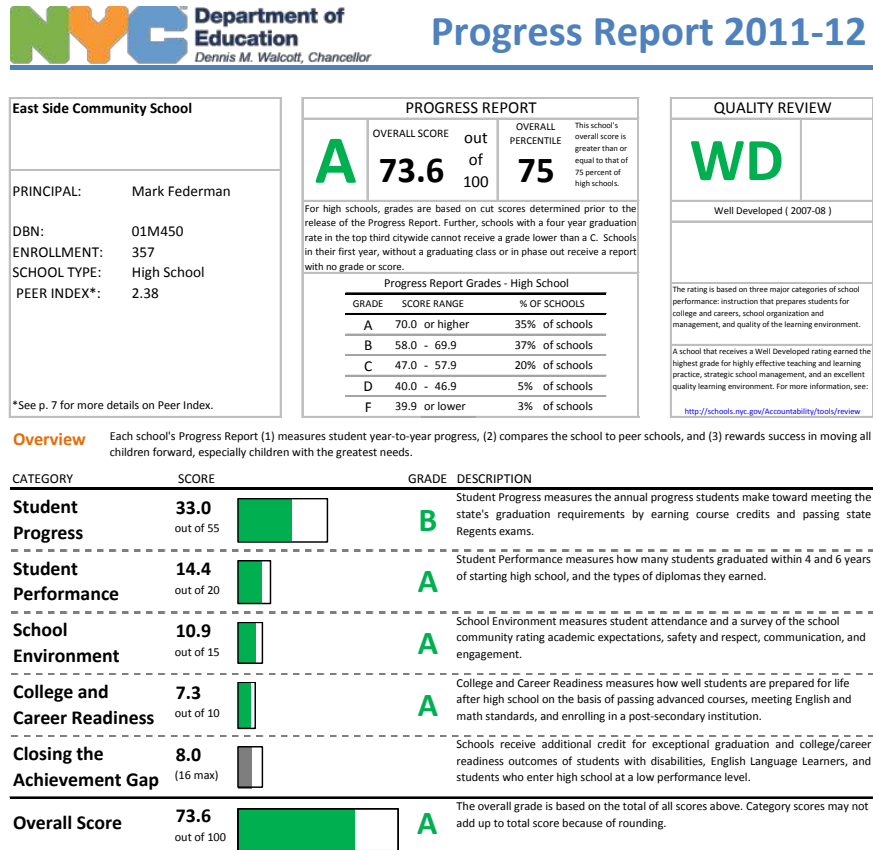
NYC Department of Education
Dennis M. Walcott, Chancellor

Progress Report 2011-12

East Side Community School

PRINCIPAL: Mark Federman

DBN: 01M450
ENROLLMENT: 357
SCHOOL TYPE: High School
PEER INDEX*: 2.38

*See p. 7 for more details on Peer Index.

PROGRESS REPORT

A

OVERALL SCORE
73.6
out of 100

OVERALL PERCENTILE
75

This school's overall score is greater than or equal to that of 75 percent of high schools.

For high schools, grades are based on cut scores determined prior to the release of the Progress Report. Further, schools with a four year graduation rate in the top third citywide cannot receive a grade lower than a C. Schools in their first year, without a graduating class or in phase out receive a report with no grade or score.

Progress Report Grades - High School

| GRADE | SCORE RANGE | % OF SCHOOLS |
|---|---|---|
| A | 70.0 or higher | 35% of schools |
| B | 58.0 - 69.9 | 37% of schools |
| C | 47.0 - 57.9 | 20% of schools |
| D | 40.0 - 46.9 | 5% of schools |
| F | 39.9 or lower | 3% of schools |

QUALITY REVIEW

WD

Well Developed ( 2007-08 )

The rating is based on three major categories of school performance: instruction that prepares students for college and careers, school organization and management, and quality of the learning environment.

A school that receives a Well Developed rating earned the highest grade for highly effective teaching and learning practice, strategic school management, and an excellent quality learning environment. For more information, see:

http://schools.nyc.gov/Accountability/tools/review

Overview Each school's Progress Report (1) measures student year-to-year progress, (2) compares the school to peer schools, and (3) rewards success in moving all children forward, especially children with the greatest needs.

| CATEGORY | SCORE | GRADE | DESCRIPTION |
|---|---|---|---|
| Student Progress | 33.0 out of 55 | B | Student Progress measures the annual progress students make toward meeting the state's graduation requirements by earning course credits and passing state Regents exams. |
| Student Performance | 14.4 out of 20 | A | Student Performance measures how many students graduated within 4 and 6 years of starting high school, and the types of diplomas they earned. |
| School Environment | 10.9 out of 15 | A | School Environment measures student attendance and a survey of the school community rating academic expectations, safety and respect, communication, and engagement. |
| College and Career Readiness | 7.3 out of 10 | A | College and Career Readiness measures how well students are prepared for life after high school on the basis of passing advanced courses, meeting English and math standards, and enrolling in a post-secondary institution. |
| Closing the Achievement Gap | 8.0 (16 max) | | Schools receive additional credit for exceptional graduation and college/career readiness outcomes of students with disabilities, English Language Learners, and students who enter high school at a low performance level. |
| Overall Score | 73.6 out of 100 | A | The overall grade is based on the total of all scores above. Category scores may not add up to total score because of rounding. |